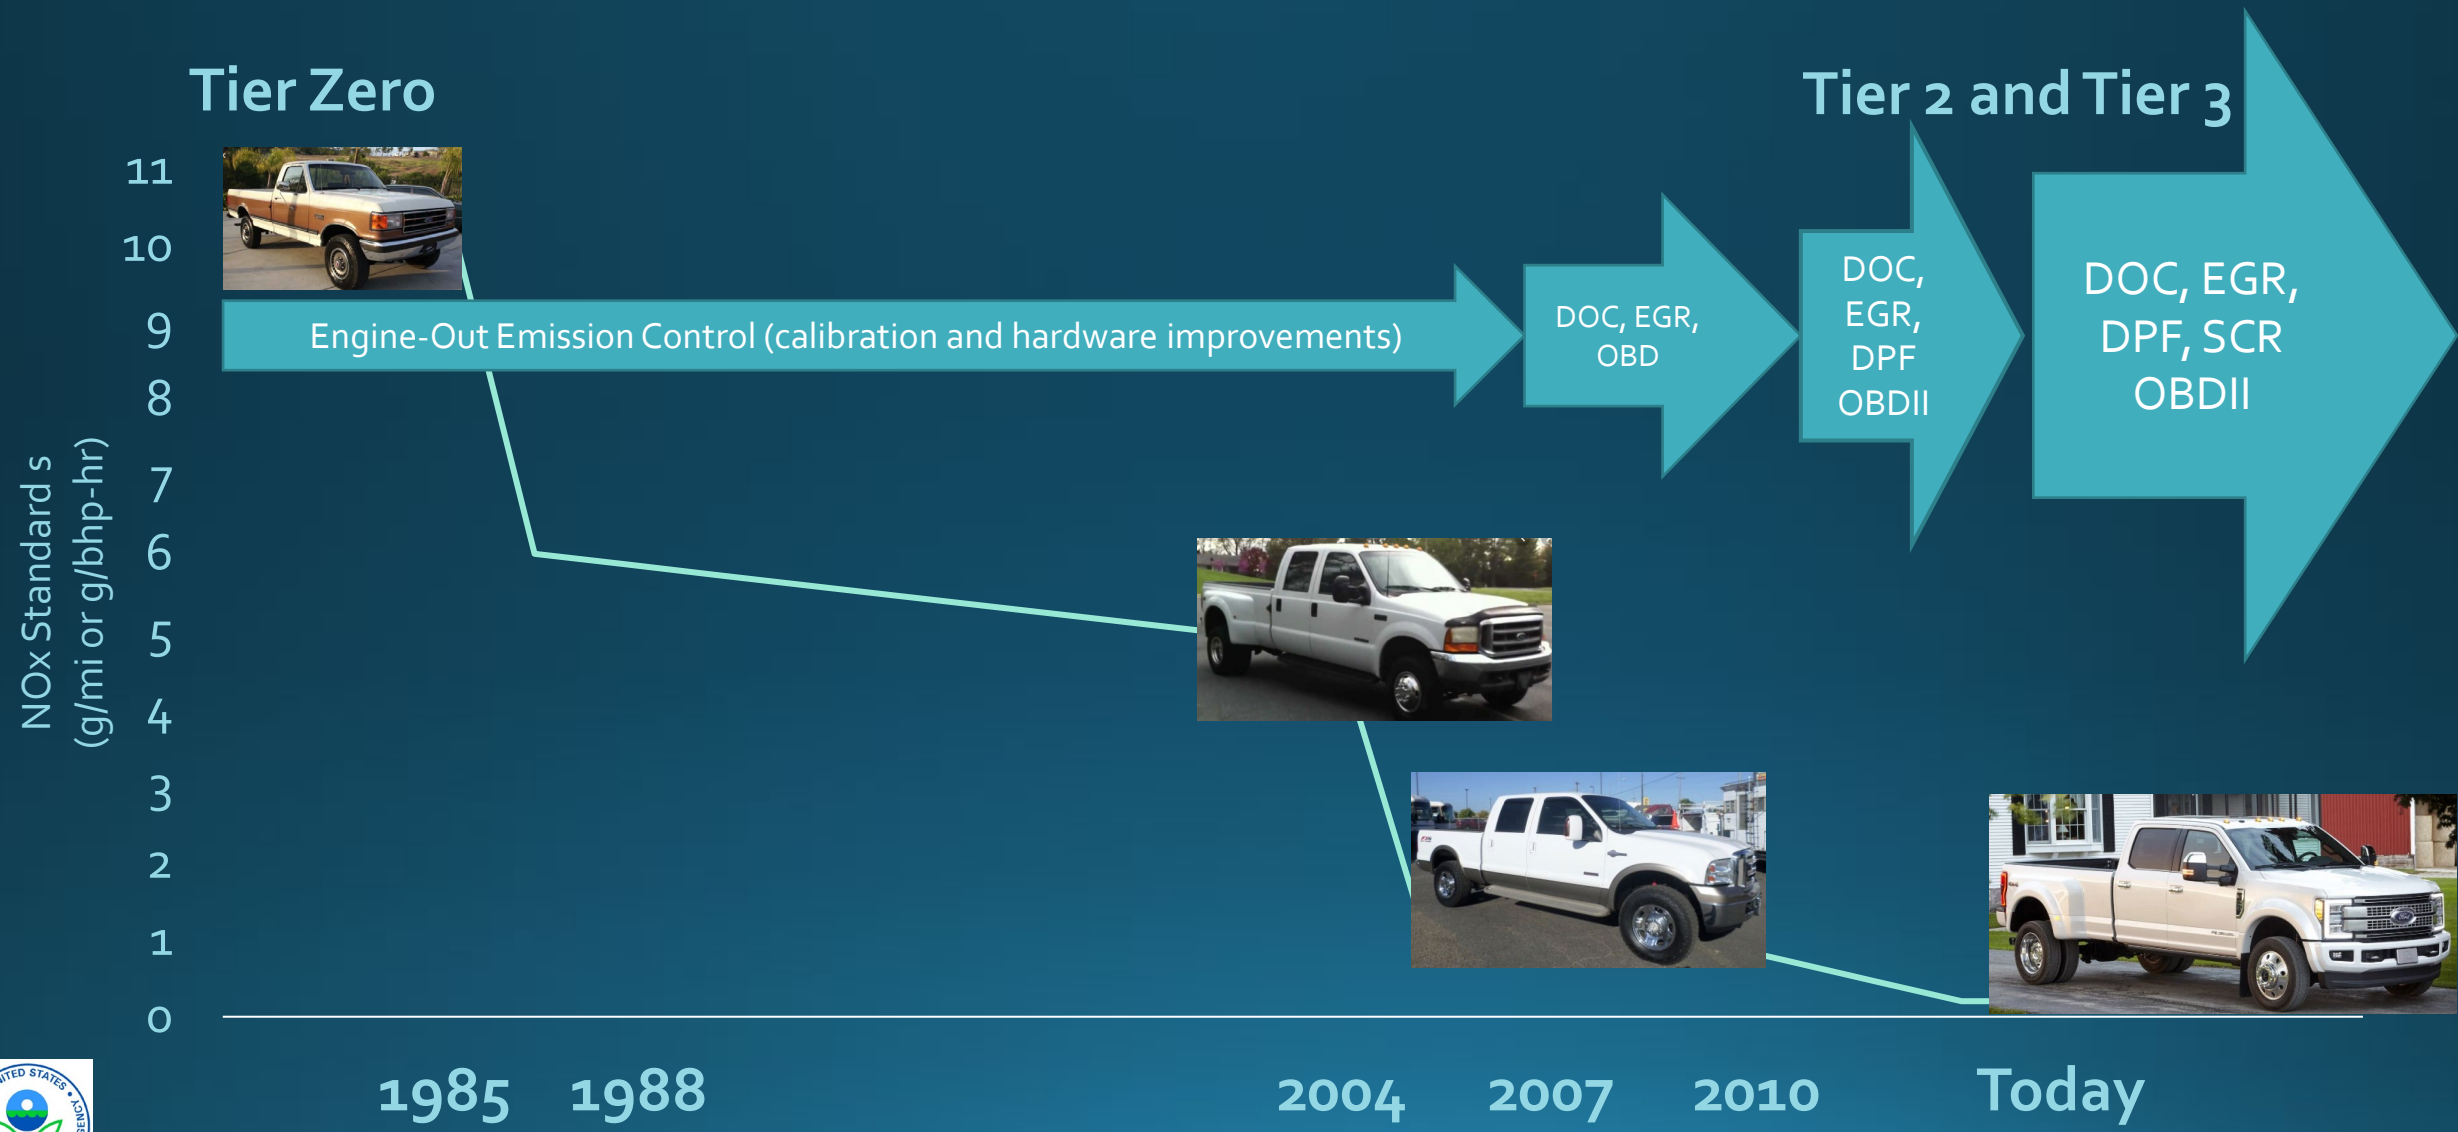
Tier Zero

Tier 2 and Tier 3

NOx Standard s (g/mi or g/bhp-hr)

11
10
9
8
7
6
5
4
3
2
1
0

Engine-Out Emission Control (calibration and hardware improvements)

DOC, EGR, OBD

DOC, EGR, DPF OBDII

DOC, EGR, DPF, SCR OBDII

1985 1988 2004 2007 2010 Today

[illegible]TED STATES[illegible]